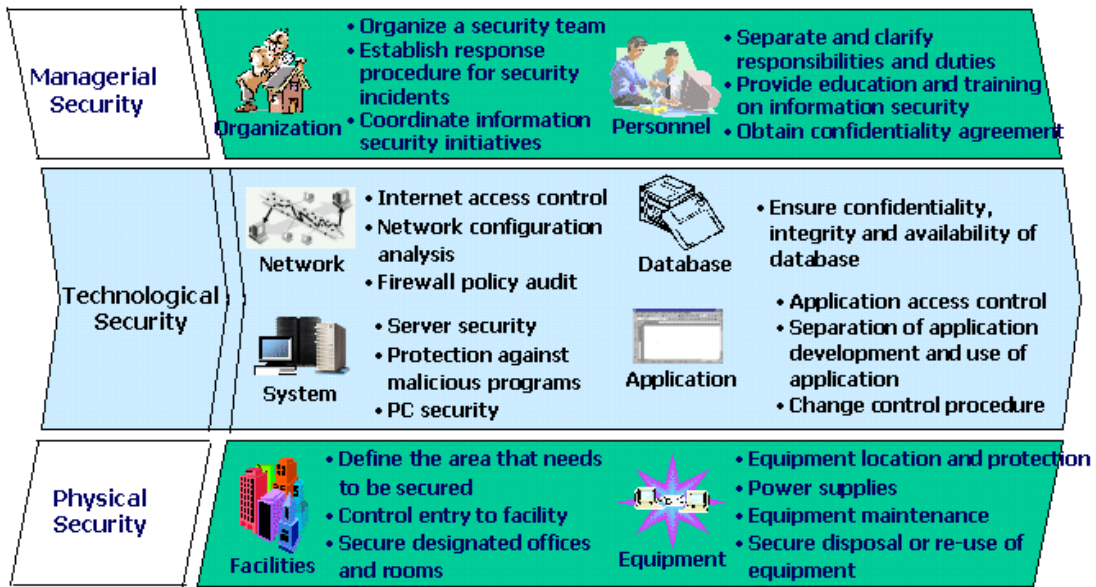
Managerial Security

Organization

• Organize a security team
• Establish response procedure for security incidents
• Coordinate information security initiatives

Personnel

• Separate and clarify responsibilities and duties
• Provide education and training on information security
• Obtain confidentiality agreement

Technological Security

Network

• Internet access control
• Network configuration analysis
• Firewall policy audit

Database

• Ensure confidentiality, integrity and availability of database

System

• Server security
• Protection against malicious programs
• PC security

Application

• Application access control
• Separation of application development and use of application
• Change control procedure

Physical Security

Facilities

• Define the area that needs to be secured
• Control entry to facility
• Secure designated offices and rooms

Equipment

• Equipment location and protection
• Power supplies
• Equipment maintenance
• Secure disposal or re-use of equipment